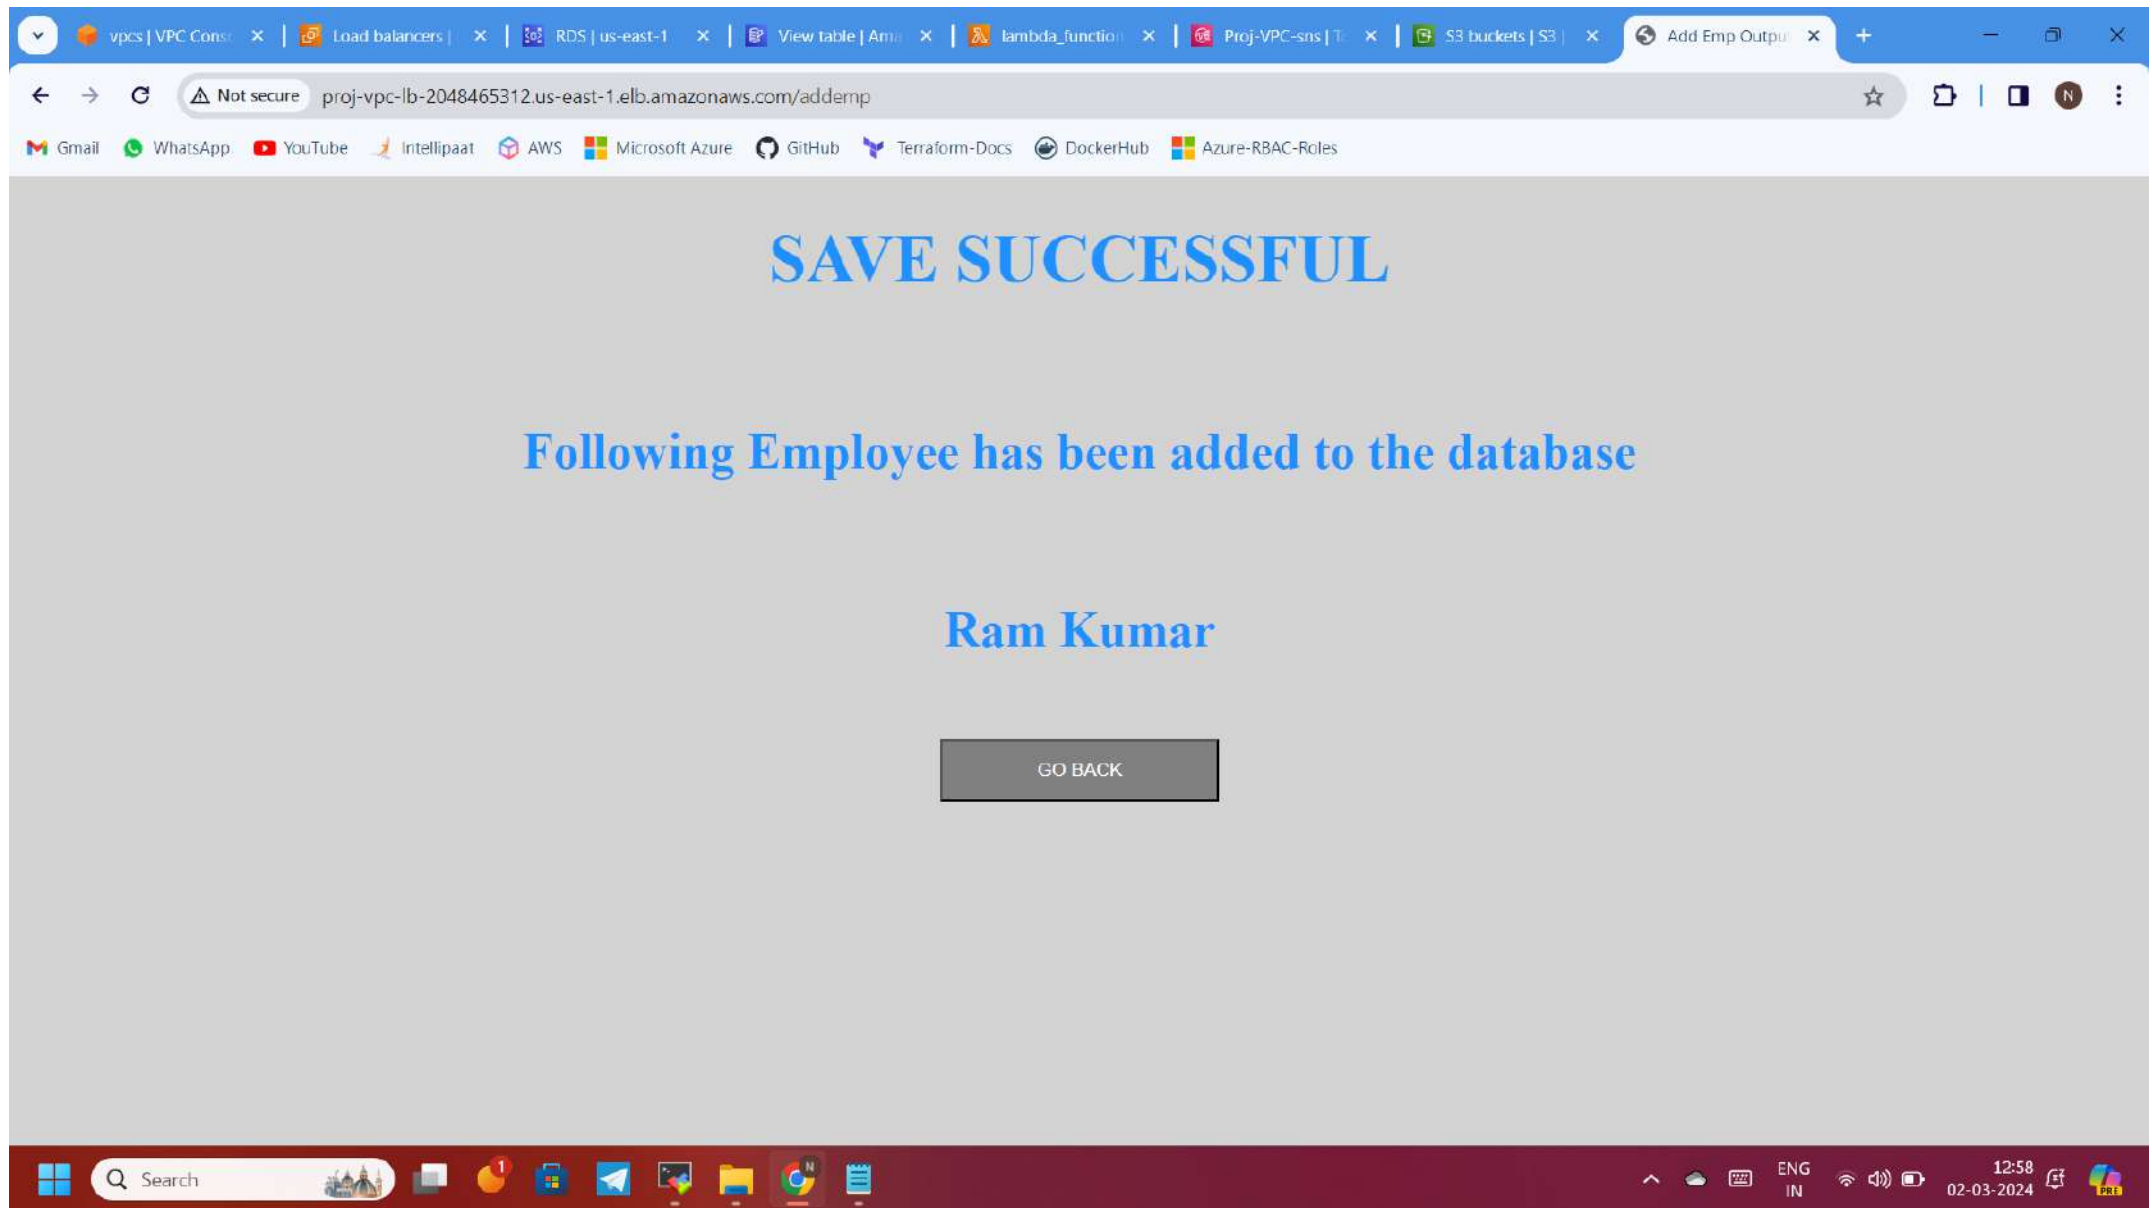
vpcs | VPC Cons
Load balancers |
RDS | us-east-1
View table | Am
lambda_functio
Proj-VPC-sns | T
S3 buckets | S3 |
Add Emp Outpu

Not secure proj-vpc-lb-2048465312.us-east-1.elb.amazonaws.com/addemp

Gmail WhatsApp YouTube Intellipaat AWS Microsoft Azure GitHub Terraform-Docs DockerHub Azure-RBAC-Roles

SAVE SUCCESSFUL

Following Employee has been added to the database

Ram Kumar

GO BACK

Search

ENG IN
12:58
02-03-2024